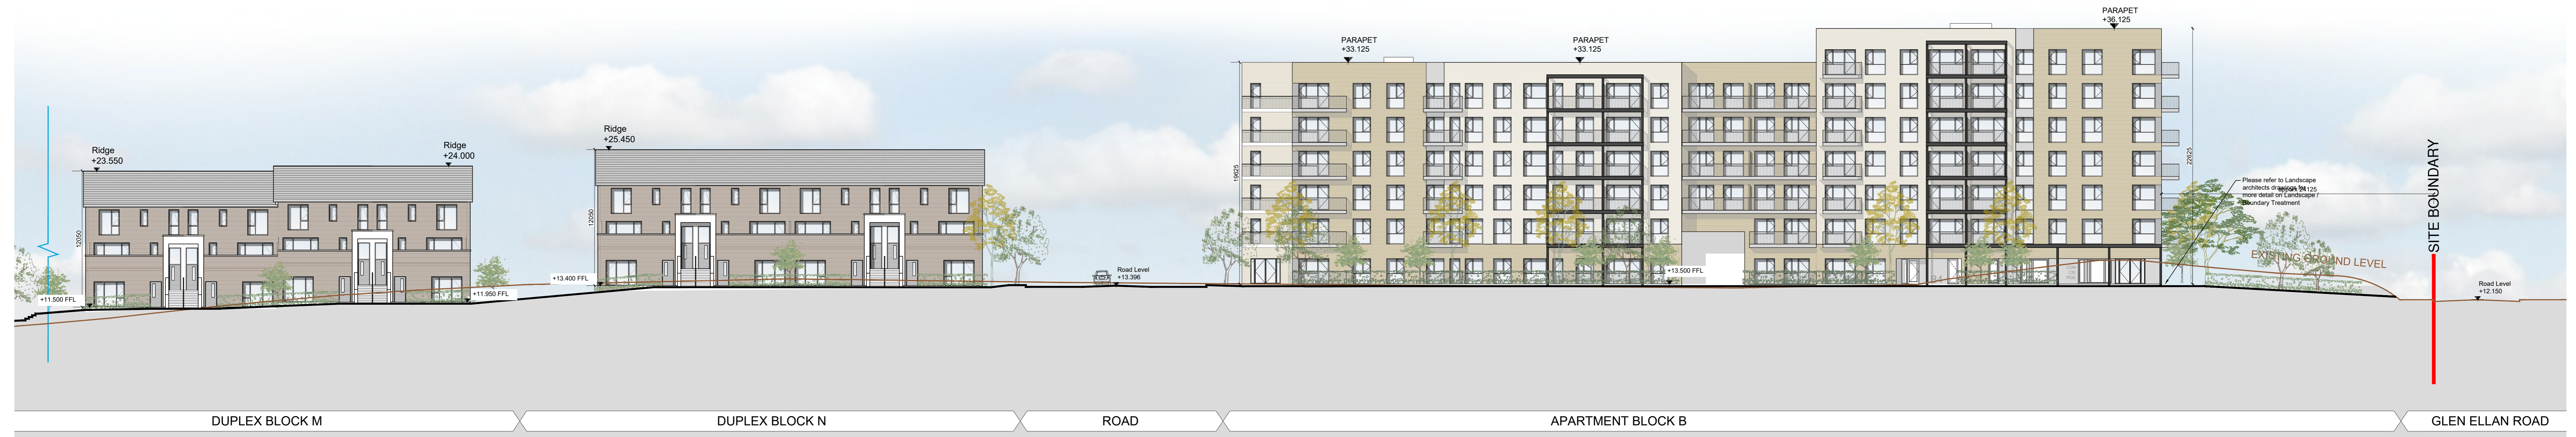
Ridge
+23.550

Ridge
+24.000

12050

+11.500 FFL

+11.950 FFL

Ridge
+25.450

12050

+13.400 FFL

Road Level
+13.396

PARAPET
+33.125

PARAPET
+33.125

PARAPET
+36.125

19625

22625

+13.500 FFL

Please refer to Landscape architects drawings for more detail on Landscape / Boundary Treatment

+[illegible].125

EXISTING GROUND LEVEL

SITE BOUNDARY

Road Level
+12.150

DUPLEX BLOCK M

DUPLEX BLOCK N

ROAD

APARTMENT BLOCK B

GLEN ELLAN ROAD